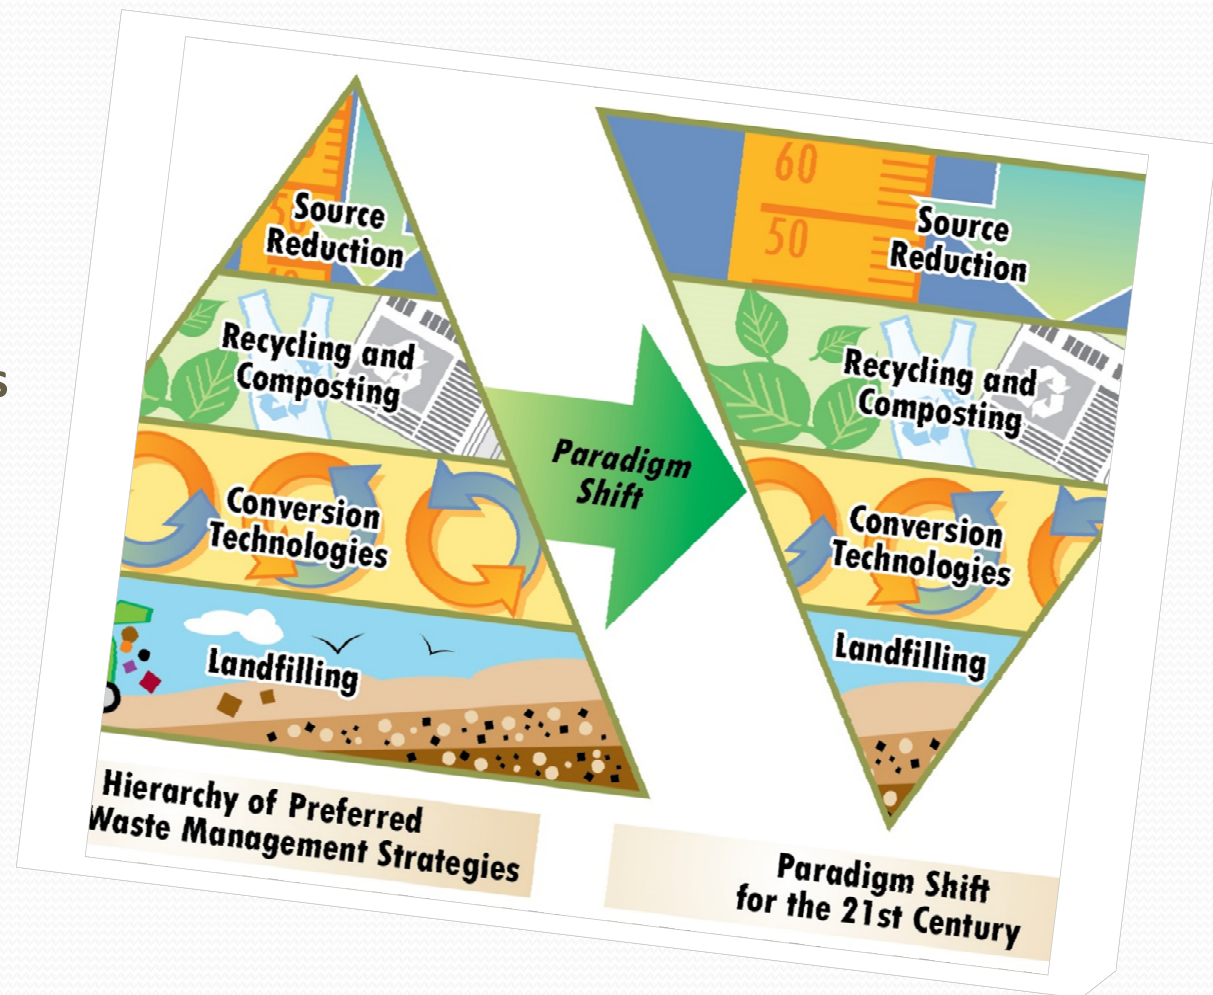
Source Reduction

Recycling and Composting

Conversion Technologies

Landfilling

Paradigm Shift

60

50

Source Reduction

Recycling and Composting

Conversion Technologies

Landfilling

Hierarchy of Preferred Waste Management Strategies

Paradigm Shift for the 21st Century